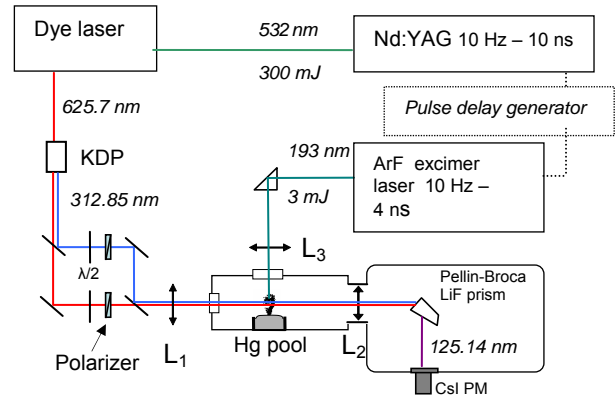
Dye laser

532 nm

300 mJ

Nd:YAG 10 Hz – 10 ns

Pulse delay generator

625.7 nm

KDP

312.85 nm

193 nm

3 mJ

ArF excimer laser 10 Hz – 4 ns

$\lambda/2$

$L_3$

Pellin-Broca LiF prism

Polarizer

$L_1$

Hg pool

$L_2$

125.14 nm

CsI PM